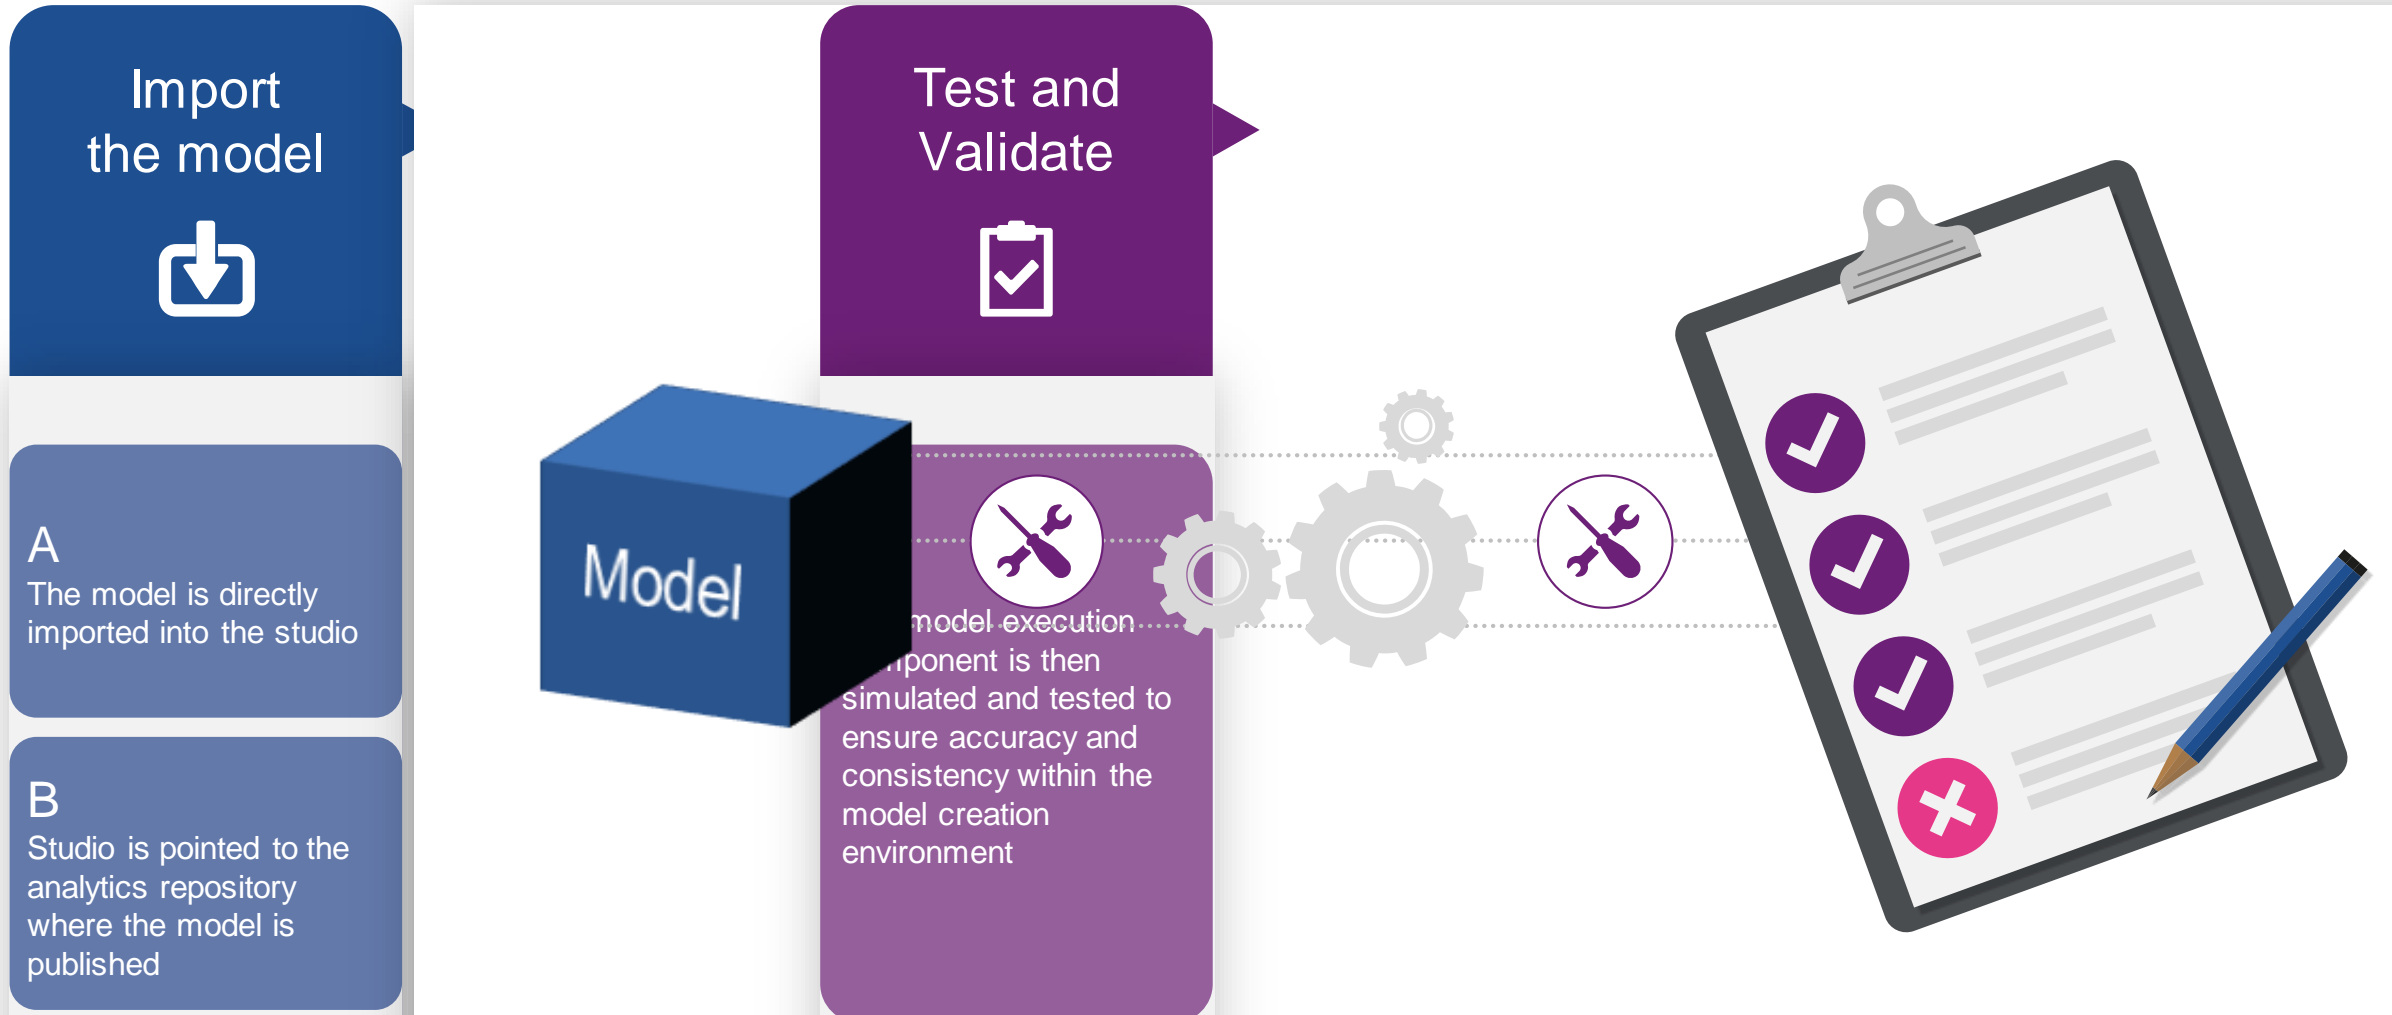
Import the model

A
The model is directly imported into the studio

B
Studio is pointed to the analytics repository where the model is published

Model

Test and Validate

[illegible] model execution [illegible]ponent is then simulated and tested to ensure accuracy and consistency within the model creation environment